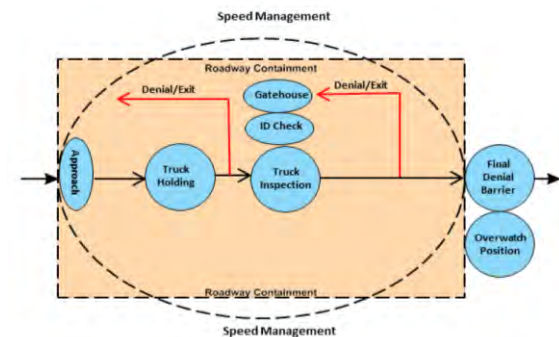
Speed Management

Roadway Containment

Denial/Exit

Gatehouse

Denial/Exit

ID Check

Approach

Truck Holding

Truck Inspection

Final Denial Barrier

Overwatch Position

Roadway Containment

Speed Management